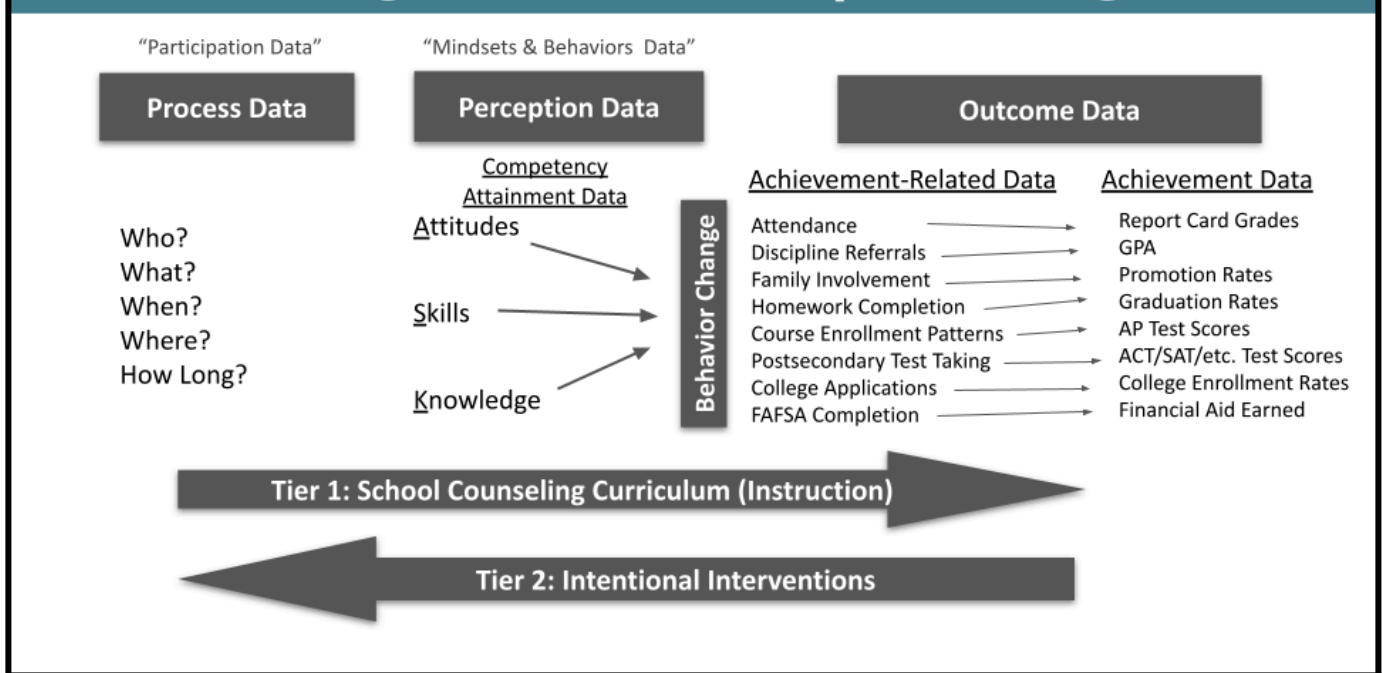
"Participation Data"

Process Data

"Mindsets & Behaviors Data"

Perception Data

Outcome Data

Competency Attainment Data

Achievement-Related Data

Achievement Data

Who?
What?
When?
Where?
How Long?

Attitudes

Skills

Knowledge

Behavior Change

Attendance
Discipline Referrals
Family Involvement
Homework Completion
Course Enrollment Patterns
Postsecondary Test Taking
College Applications
FAFSA Completion

Report Card Grades
GPA
Promotion Rates
Graduation Rates
AP Test Scores
ACT/SAT/etc. Test Scores
College Enrollment Rates
Financial Aid Earned

Tier 1: School Counseling Curriculum (Instruction)

Tier 2: Intentional Interventions